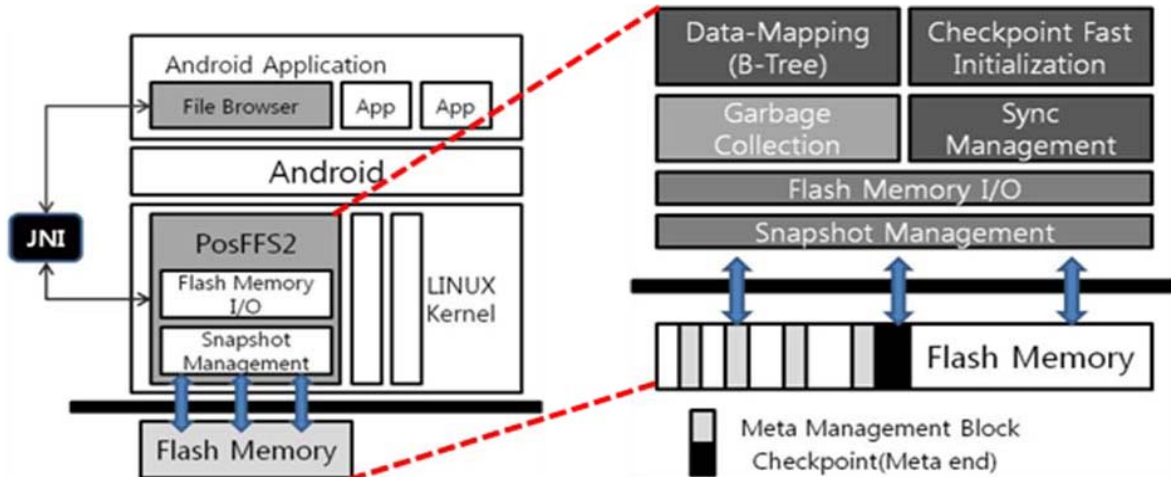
Android Application

File Browser

App

App

Android

JNI

PosFFS2

Flash Memory I/O

Snapshot Management

LINUX Kernel

Flash Memory

Data-Mapping (B-Tree)

Checkpoint Fast Initialization

Garbage Collection

Sync Management

Flash Memory I/O

Snapshot Management

Flash Memory

Meta Management Block

Checkpoint(Meta end)